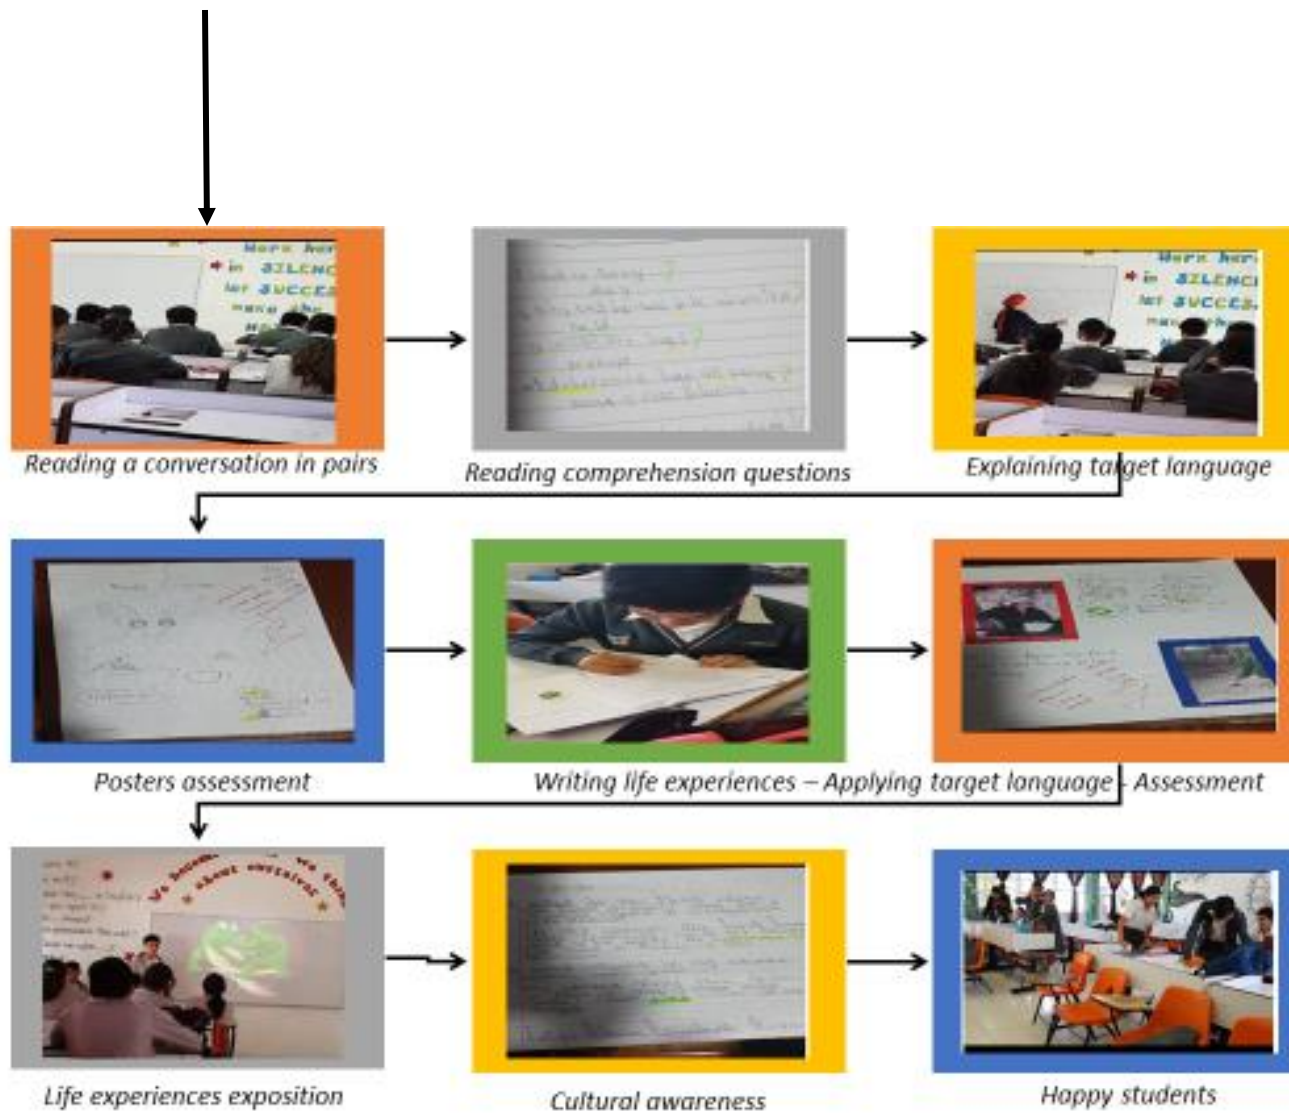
Reading a conversation in pairs

Reading comprehension questions

Explaining target language

Posters assessment

Writing life experiences – Applying target language - Assessment

Life experiences exposition

Cultural awareness

Happy students